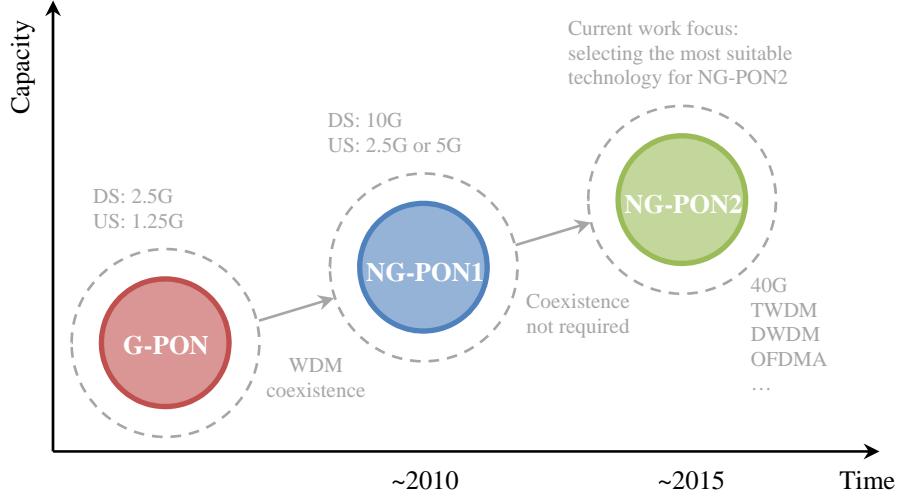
Capacity

Current work focus: selecting the most suitable technology for NG-PON2

DS: 10G
US: 2.5G or 5G

DS: 2.5G
US: 1.25G

NG-PON2

NG-PON1

G-PON

Coexistence not required

WDM coexistence

40G
TWDM
DWDM
OFDMA
…

~2010

~2015

Time